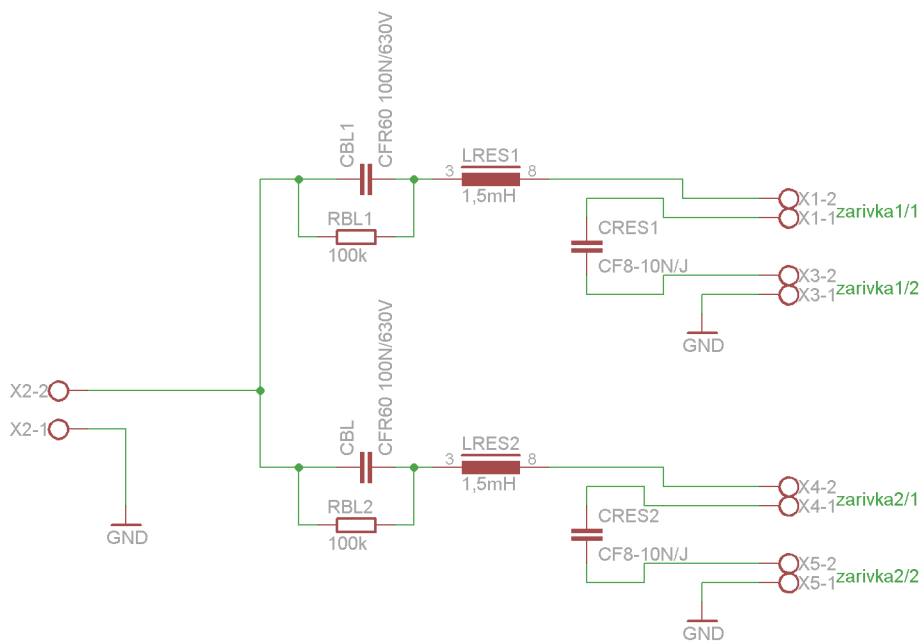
CBL1
CFR60 100N/630V
3 LRES1 8
1,5mH
RBL1
100k
X1-2
X1-1 zarivka1/1
CRES1
CF8-10N/J
X3-2
X3-1 zarivka1/2
GND
X2-2
X2-1
GND
CBL
CFR60 100N/630V
3 LRES2 8
1,5mH
RBL2
100k
X4-2
X4-1 zarivka2/1
CRES2
CF8-10N/J
X5-2
X5-1 zarivka2/2
GND